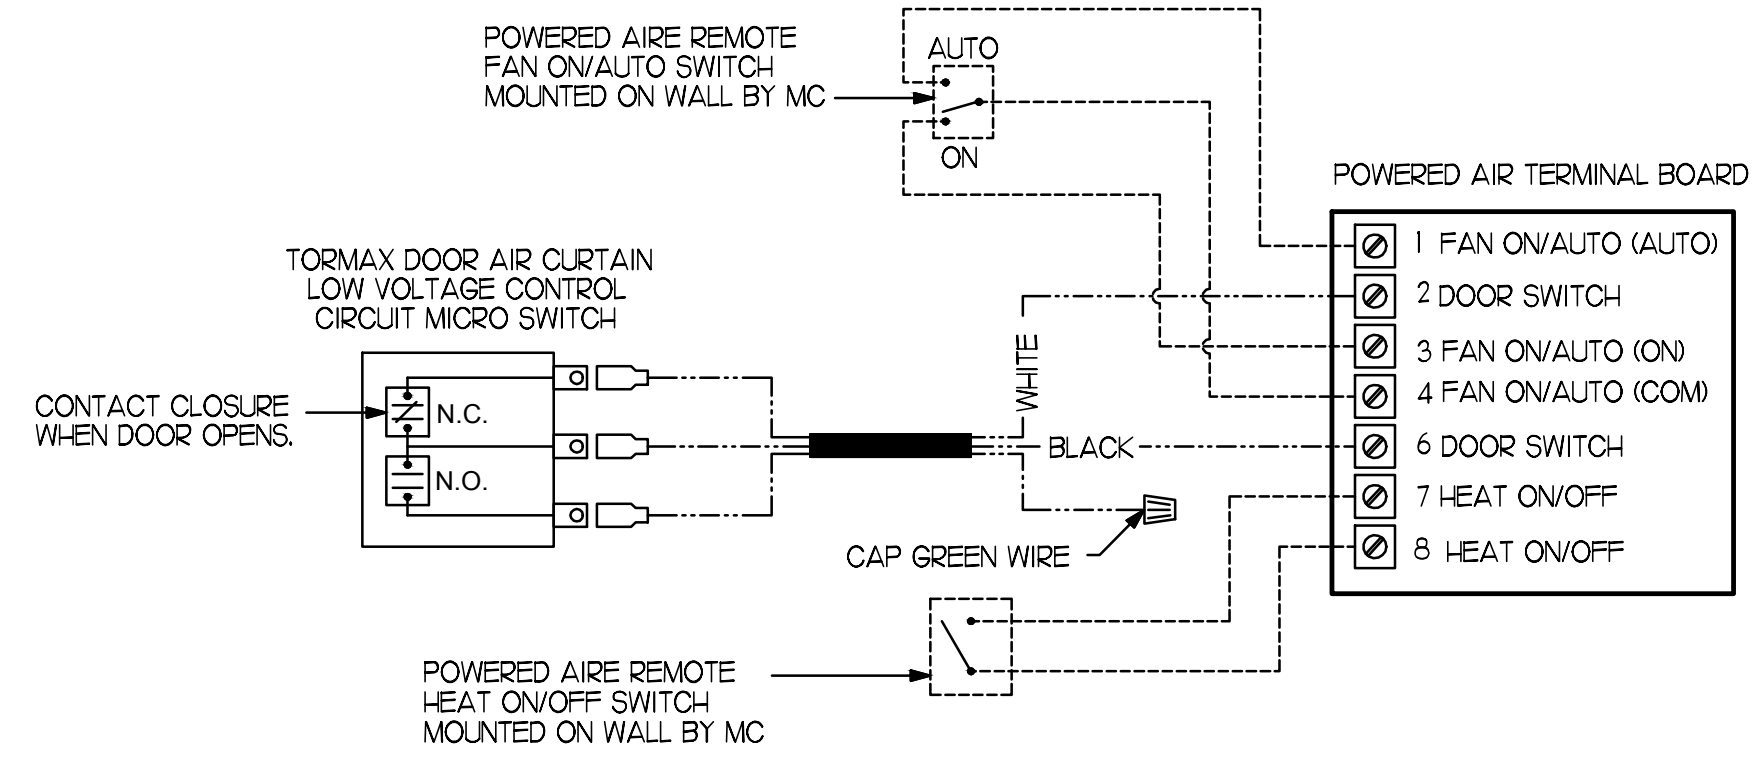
POWERED AIRE REMOTE FAN ON/AUTO SWITCH MOUNTED ON WALL BY MC

AUTO

ON

POWERED AIR TERMINAL BOARD

1 FAN ON/AUTO (AUTO)
2 DOOR SWITCH
3 FAN ON/AUTO (ON)
4 FAN ON/AUTO (COM)
6 DOOR SWITCH
7 HEAT ON/OFF
8 HEAT ON/OFF

TORMAX DOOR AIR CURTAIN LOW VOLTAGE CONTROL CIRCUIT MICRO SWITCH

CONTACT CLOSURE WHEN DOOR OPENS.

N.C.

N.O.

WHITE

BLACK

CAP GREEN WIRE

POWERED AIRE REMOTE HEAT ON/OFF SWITCH MOUNTED ON WALL BY MC